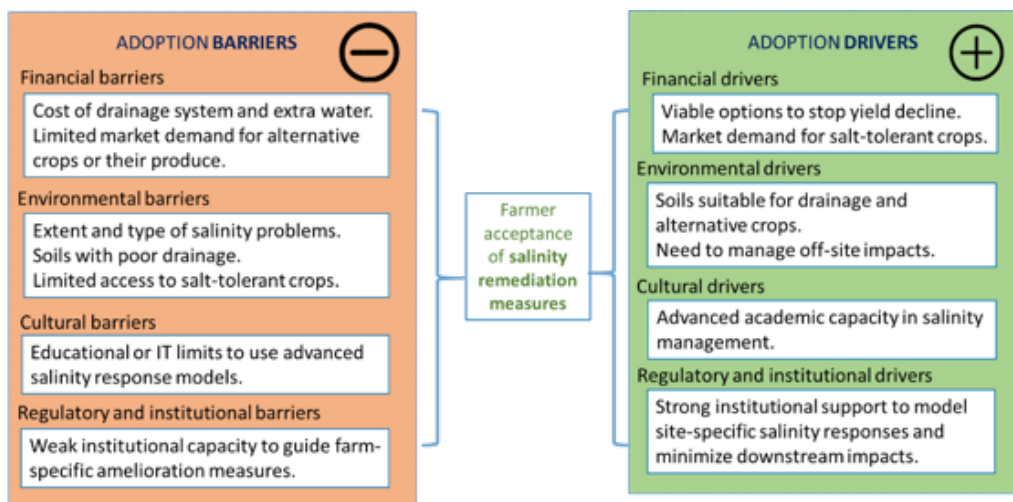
ADOPTION BARRIERS

Financial barriers

Cost of drainage system and extra water. Limited market demand for alternative crops or their produce.

Environmental barriers

Extent and type of salinity problems. Soils with poor drainage. Limited access to salt-tolerant crops.

Cultural barriers

Educational or IT limits to use advanced salinity response models.

Regulatory and institutional barriers

Weak institutional capacity to guide farm-specific amelioration measures.

Farmer acceptance of salinity remediation measures

ADOPTION DRIVERS

Financial drivers

Viable options to stop yield decline. Market demand for salt-tolerant crops.

Environmental drivers

Soils suitable for drainage and alternative crops. Need to manage off-site impacts.

Cultural drivers

Advanced academic capacity in salinity management.

Regulatory and institutional drivers

Strong institutional support to model site-specific salinity responses and minimize downstream impacts.